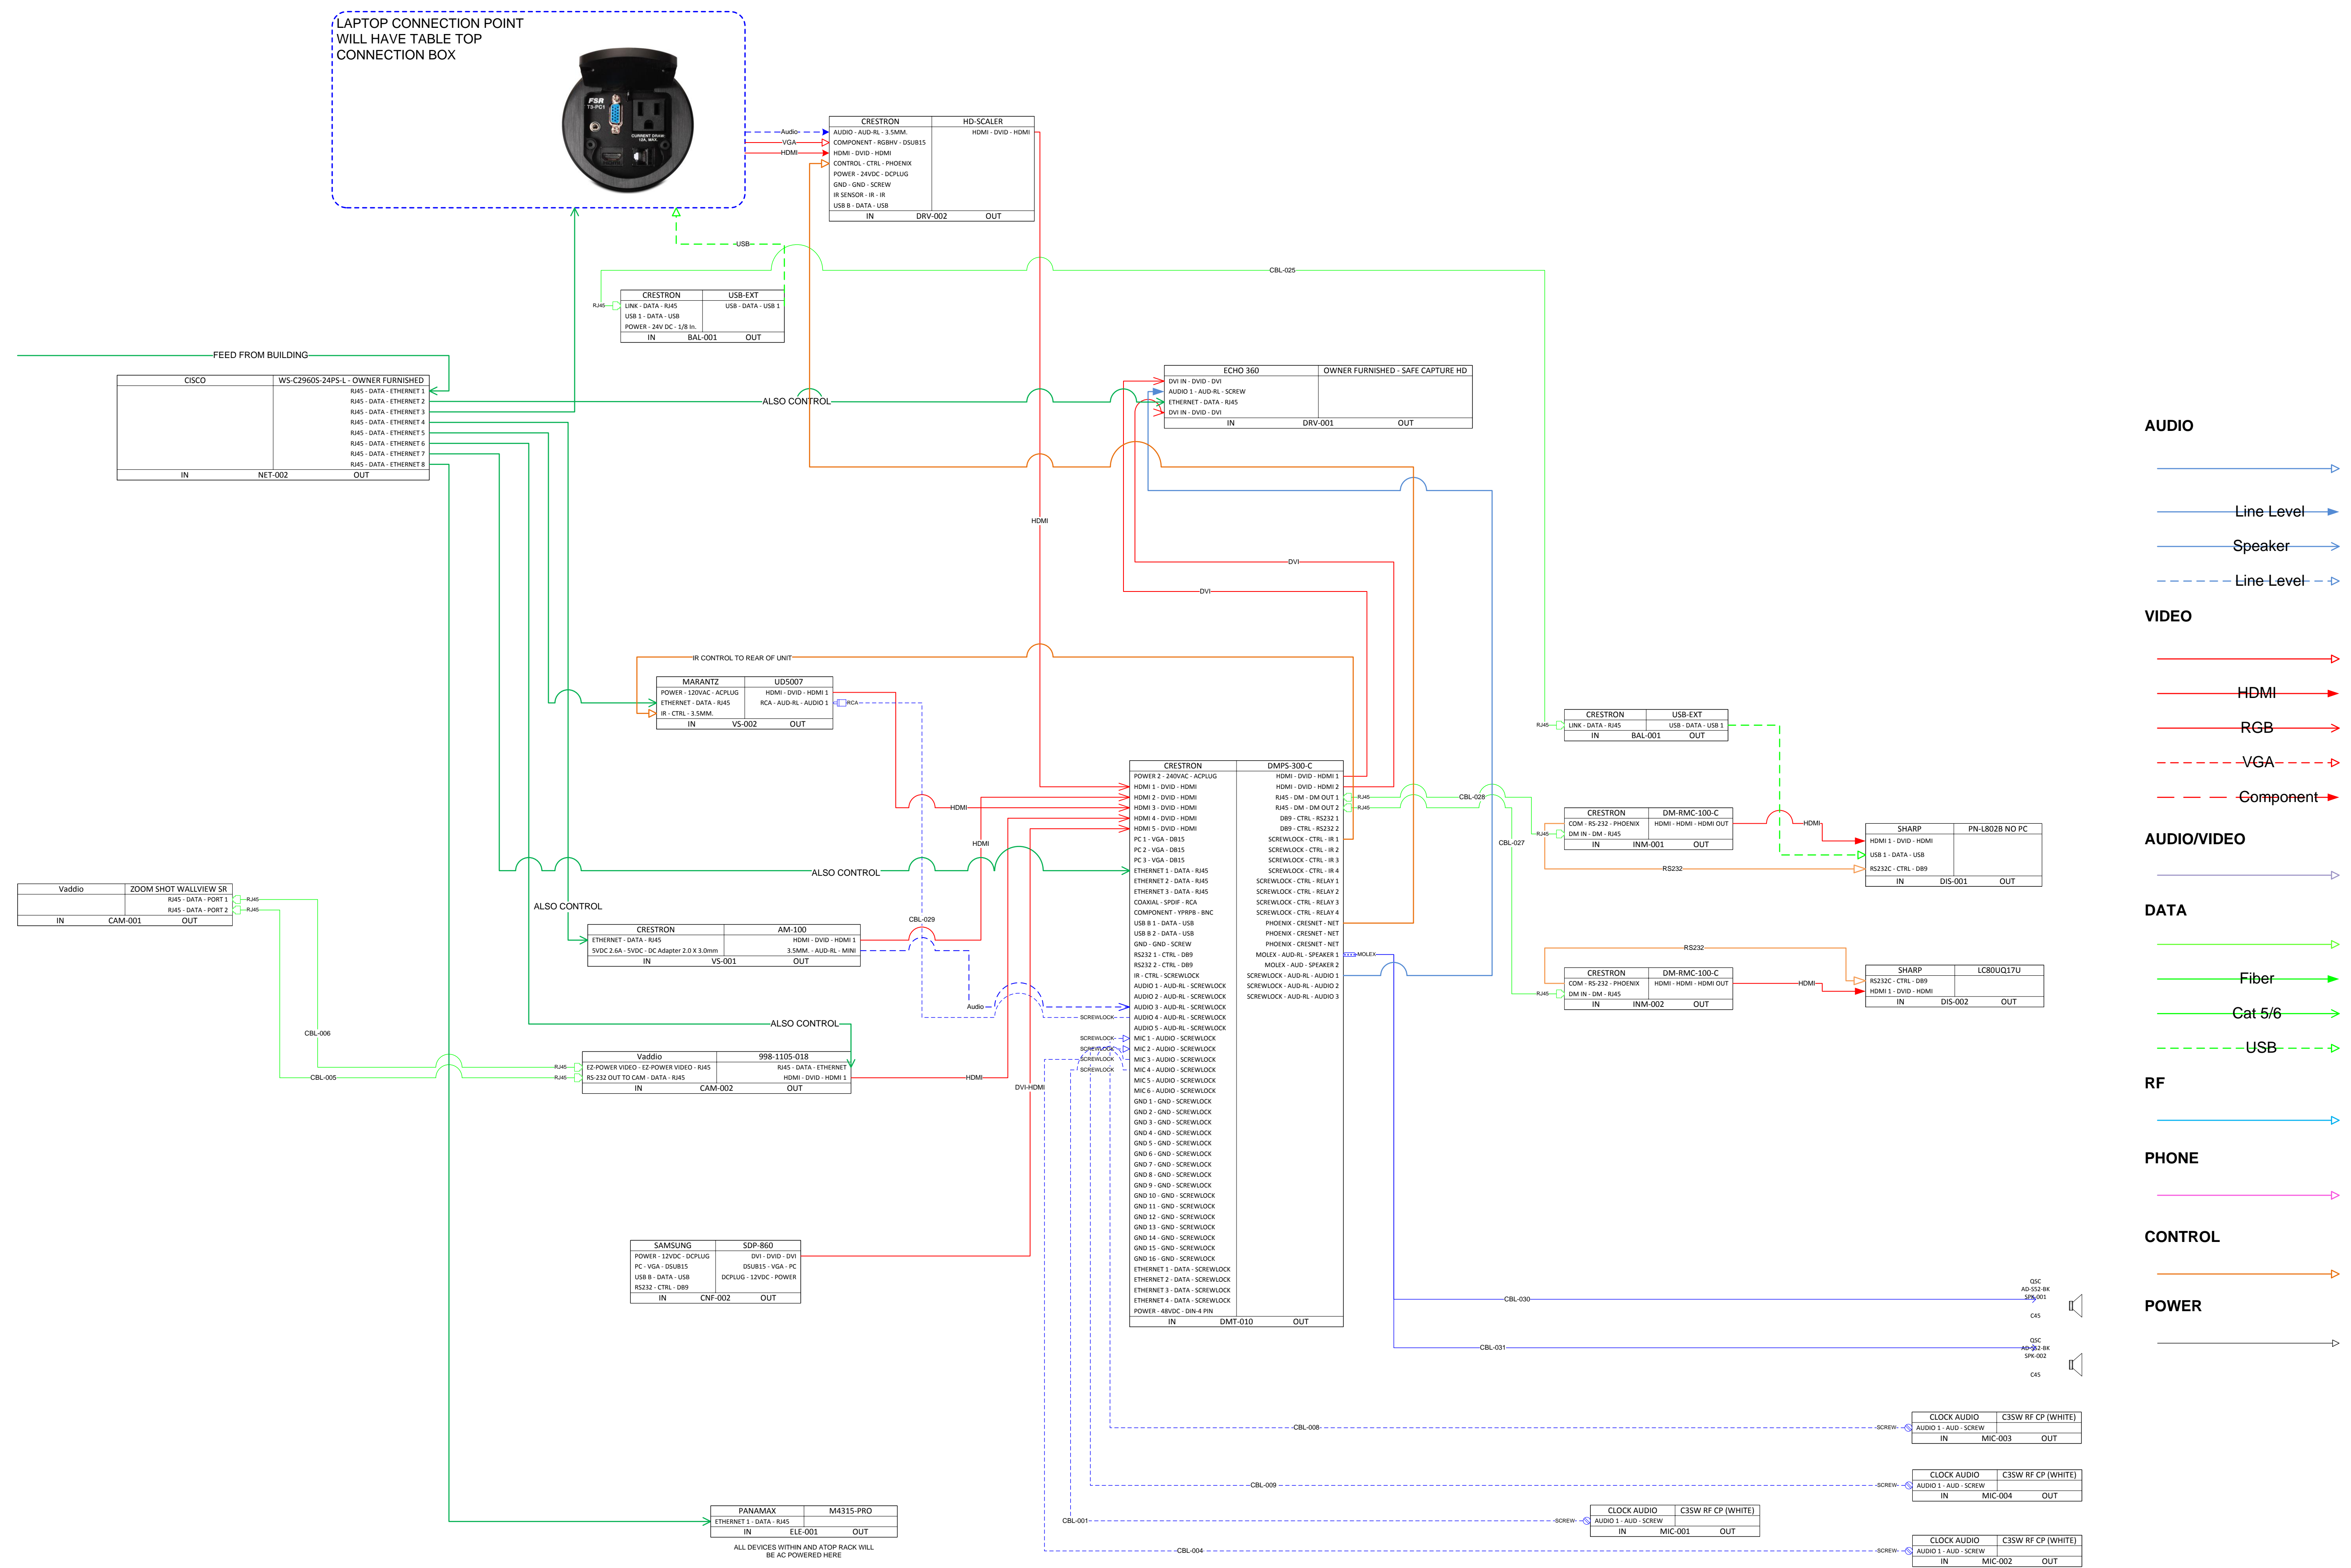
LAPTOP CONNECTION POINT
WILL HAVE TABLE TOP
CONNECTION BOX

FSR
T3-PC1
CURRENT DRAW 12A MAX

Audio
VGA
HDMI

| CRESTRON | HD-SCALER |
|---|---|
| AUDIO - AUD-RL - 3.5MM. | HDMI - DVID - HDMI |
| COMPONENT - RGBHV - DSUB15 | |
| HDMI - DVID - HDMI | |
| CONTROL - CTRL - PHOENIX | |
| POWER - 24VDC - DCPLUG | |
| GND - GND - SCREW | |
| IR SENSOR - IR - IR | |
| USB B - DATA - USB | |
| IN DRV-002 | OUT |

USB

CBL-025

RJ45

| CRESTRON | USB-EXT |
|---|---|
| LINK - DATA - RJ45 | USB - DATA - USB 1 |
| USB 1 - DATA - USB | |
| POWER - 24V DC - 1/8 In. | |
| IN BAL-001 | OUT |

FEED FROM BUILDING

| CISCO | WS-C2960S-24PS-L - OWNER FURNISHED |
|---|---|
| | RJ45 - DATA - ETHERNET 1 |
| | RJ45 - DATA - ETHERNET 2 |
| | RJ45 - DATA - ETHERNET 3 |
| | RJ45 - DATA - ETHERNET 4 |
| | RJ45 - DATA - ETHERNET 5 |
| | RJ45 - DATA - ETHERNET 6 |
| | RJ45 - DATA - ETHERNET 7 |
| | RJ45 - DATA - ETHERNET 8 |
| IN NET-002 | OUT |

ALSO CONTROL

| ECHO 360 | OWNER FURNISHED - SAFE CAPTURE HD |
|---|---|
| DVI IN - DVID - DVI | |
| AUDIO 1 - AUD-RL - SCREW | |
| ETHERNET - DATA - RJ45 | |
| DVI IN - DVID - DVI | |
| IN DRV-001 | OUT |

AUDIO
Line Level
Speaker
Line Level
VIDEO
HDMI
RGB
VGA
Component
AUDIO/VIDEO
DATA
Fiber
Cat 5/6
USB
RF
PHONE
CONTROL
POWER

HDMI
DVI
DVI

IR CONTROL TO REAR OF UNIT

| MARANTZ | UD5007 |
|---|---|
| POWER - 120VAC - ACPLUG | HDMI - DVID - HDMI 1 |
| ETHERNET - DATA - RJ45 | RCA - AUD-RL - AUDIO 1 |
| IR - CTRL - 3.5MM. | |
| IN VS-002 | OUT |

RCA

| CRESTRON | USB-EXT |
|---|---|
| LINK - DATA - RJ45 | USB - DATA - USB 1 |
| IN BAL-001 | OUT |

RJ45

| CRESTRON | DMPS-300-C |
|---|---|
| POWER 2 - 240VAC - ACPLUG | HDMI - DVID - HDMI 1 |
| HDMI 1 - DVID - HDMI | HDMI - DVID - HDMI 2 |
| HDMI 2 - DVID - HDMI | RJ45 - DM - DM OUT 1 |
| HDMI 3 - DVID - HDMI | RJ45 - DM - DM OUT 2 |
| HDMI 4 - DVID - HDMI | DB9 - CTRL - RS232 1 |
| HDMI 5 - DVID - HDMI | DB9 - CTRL - RS232 2 |
| PC 1 - VGA - DB15 | SCREWLOCK - CTRL - IR 1 |
| PC 2 - VGA - DB15 | SCREWLOCK - CTRL - IR 2 |
| PC 3 - VGA - DB15 | SCREWLOCK - CTRL - IR 3 |
| ETHERNET 1 - DATA - RJ45 | SCREWLOCK - CTRL - IR 4 |
| ETHERNET 2 - DATA - RJ45 | SCREWLOCK - CTRL - RELAY 1 |
| ETHERNET 3 - DATA - RJ45 | SCREWLOCK - CTRL - RELAY 2 |
| COAXIAL - SPDIF - RCA | SCREWLOCK - CTRL - RELAY 3 |
| COMPONENT - YPRPB - BNC | SCREWLOCK - CTRL - RELAY 4 |
| USB B 1 - DATA - USB | PHOENIX - CRESNET - NET |
| USB B 2 - DATA - USB | PHOENIX - CRESNET - NET |
| GND - GND - SCREW | PHOENIX - CRESNET - NET |
| RS232 1 - CTRL - DB9 | MOLEX - AUD-RL - SPEAKER 1 |
| RS232 2 - CTRL - DB9 | MOLEX - AUD - SPEAKER 2 |
| IR - CTRL - SCREWLOCK | SCREWLOCK - AUD-RL - AUDIO 1 |
| AUDIO 1 - AUDIO - SCREWLOCK | SCREWLOCK - AUD-RL - AUDIO 2 |
| AUDIO 2 - AUD-RL - SCREWLOCK | SCREWLOCK - AUD-RL - AUDIO 3 |
| AUDIO 3 - AUD-RL - SCREWLOCK | |
| AUDIO 4 - AUD-RL - SCREWLOCK | |
| AUDIO 5 - AUD-RL - SCREWLOCK | |
| MIC 1 - AUDIO - SCREWLOCK | |
| MIC 2 - AUDIO - SCREWLOCK | |
| MIC 3 - AUDIO - SCREWLOCK | |
| MIC 4 - AUDIO - SCREWLOCK | |
| MIC 5 - AUDIO - SCREWLOCK | |
| MIC 6 - AUDIO - SCREWLOCK | |
| GND 1 - GND - SCREWLOCK | |
| GND 2 - GND - SCREWLOCK | |
| GND 3 - GND - SCREWLOCK | |
| GND 4 - GND - SCREWLOCK | |
| GND 5 - GND - SCREWLOCK | |
| GND 6 - GND - SCREWLOCK | |
| GND 7 - GND - SCREWLOCK | |
| GND 8 - GND - SCREWLOCK | |
| GND 9 - GND - SCREWLOCK | |
| GND 10 - GND - SCREWLOCK | |
| GND 11 - GND - SCREWLOCK | |
| GND 12 - GND - SCREWLOCK | |
| GND 13 - GND - SCREWLOCK | |
| GND 14 - GND - SCREWLOCK | |
| GND 15 - GND - SCREWLOCK | |
| GND 16 - GND - SCREWLOCK | |
| ETHERNET 1 - DATA - SCREWLOCK | |
| ETHERNET 2 - DATA - SCREWLOCK | |
| ETHERNET 3 - DATA - SCREWLOCK | |
| ETHERNET 4 - DATA - SCREWLOCK | |
| POWER - 48VDC - DIN-4 PIN | |
| IN DMT-010 | OUT |

RJ45
RJ45
CBL-028
CBL-027
MOLEX

| CRESTRON | DM-RMC-100-C |
|---|---|
| COM - RS-232 - PHOENIX | HDMI - HDMI - HDMI OUT |
| DM IN - DM - RJ45 | |
| IN INM-001 | OUT |

HDMI
RS232

| SHARP | PN-L802B NO PC |
|---|---|
| HDMI 1 - DVID - HDMI | |
| USB 1 - DATA - USB | |
| RS232C - CTRL - DB9 | |
| IN DIS-001 | OUT |

RS232

| CRESTRON | DM-RMC-100-C |
|---|---|
| COM - RS-232 - PHOENIX | HDMI - HDMI - HDMI OUT |
| DM IN - DM - RJ45 | |
| IN INM-002 | OUT |

HDMI

| SHARP | LC80UQ17U |
|---|---|
| RS232C - CTRL - DB9 | |
| HDMI 1 - DVID - HDMI | |
| IN DIS-002 | OUT |

HDMI
HDMI
ALSO CONTROL

| Vaddio | ZOOM SHOT WALLVIEW SR |
|---|---|
| | RJ45 - DATA - PORT 1 |
| | RJ45 - DATA - PORT 2 |
| IN CAM-001 | OUT |

RJ45
RJ45
ALSO CONTROL
CBL-029

| CRESTRON | AM-100 |
|---|---|
| ETHERNET - DATA - RJ45 | HDMI - DVID - HDMI 1 |
| 5VDC 2.6A - 5VDC - DC Adapter 2.0 X 3.0mm | 3.5MM. - AUD-RL - MINI |
| IN VS-001 | OUT |

Audio
SCREWLOCK
SCREWLOCK
SCREWLOCK
SCREWLOCK
SCREWLOCK
ALSO CONTROL
CBL-006
CBL-005
RJ45
RJ45

| Vaddio | 998-1105-018 |
|---|---|
| EZ-POWER VIDEO - EZ-POWER VIDEO - RJ45 | RJ45 - DATA - ETHERNET |
| RS-232 OUT TO CAM - DATA - RJ45 | HDMI - DVID - HDMI 1 |
| IN CAM-002 | OUT |

HDMI
DVI-HDMI

| SAMSUNG | SDP-860 |
|---|---|
| POWER - 12VDC - DCPLUG | DVI - DVID - DVI |
| PC - VGA - DSUB15 | DSUB15 - VGA - PC |
| USB B - DATA - USB | DCPLUG - 12VDC - POWER |
| RS232 - CTRL - DB9 | |
| IN CNF-002 | OUT |

CBL-030
QSC
AD-S52-BK
SPK-001
C45
CBL-031
QSC
AD-S52-BK
SPK-002
C45

CBL-008
SCREW

| CLOCK AUDIO | C3SW RF CP (WHITE) |
|---|---|
| AUDIO 1 - AUD - SCREW | |
| IN MIC-003 | OUT |

CBL-009
SCREW

| CLOCK AUDIO | C3SW RF CP (WHITE) |
|---|---|
| AUDIO 1 - AUD - SCREW | |
| IN MIC-004 | OUT |

| PANAMAX | M4315-PRO |
|---|---|
| ETHERNET 1 - DATA - RJ45 | |
| IN ELE-001 | OUT |

ALL DEVICES WITHIN AND ATOP RACK WILL BE AC POWERED HERE

CBL-001
SCREW

| CLOCK AUDIO | C3SW RF CP (WHITE) |
|---|---|
| AUDIO 1 - AUD - SCREW | |
| IN MIC-001 | OUT |

CBL-004
SCREW

| CLOCK AUDIO | C3SW RF CP (WHITE) |
|---|---|
| AUDIO 1 - AUD - SCREW | |
| IN MIC-002 | OUT |